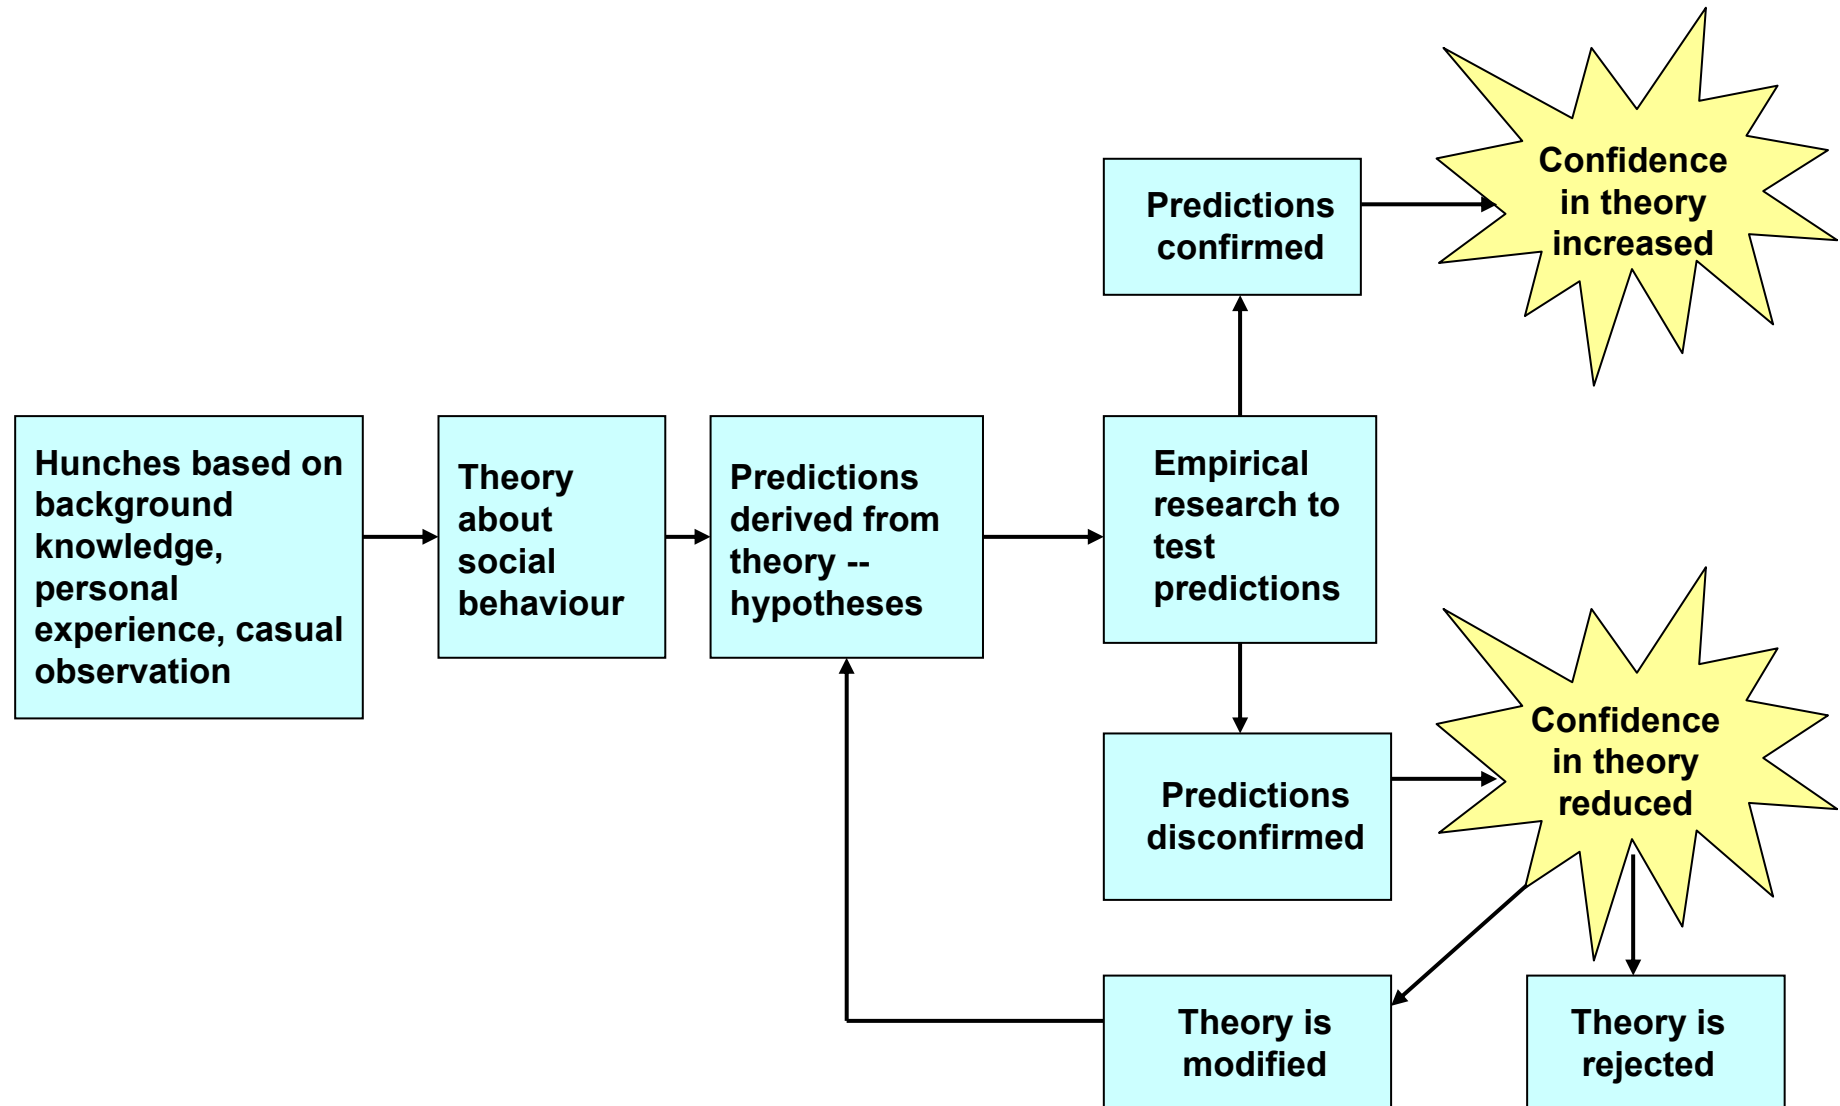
Hunches based on background knowledge, personal experience, casual observation

Theory about social behaviour

Predictions derived from theory -- hypotheses

Empirical research to test predictions

Predictions confirmed

Confidence in theory increased

Predictions disconfirmed

Confidence in theory reduced

Theory is modified

Theory is rejected